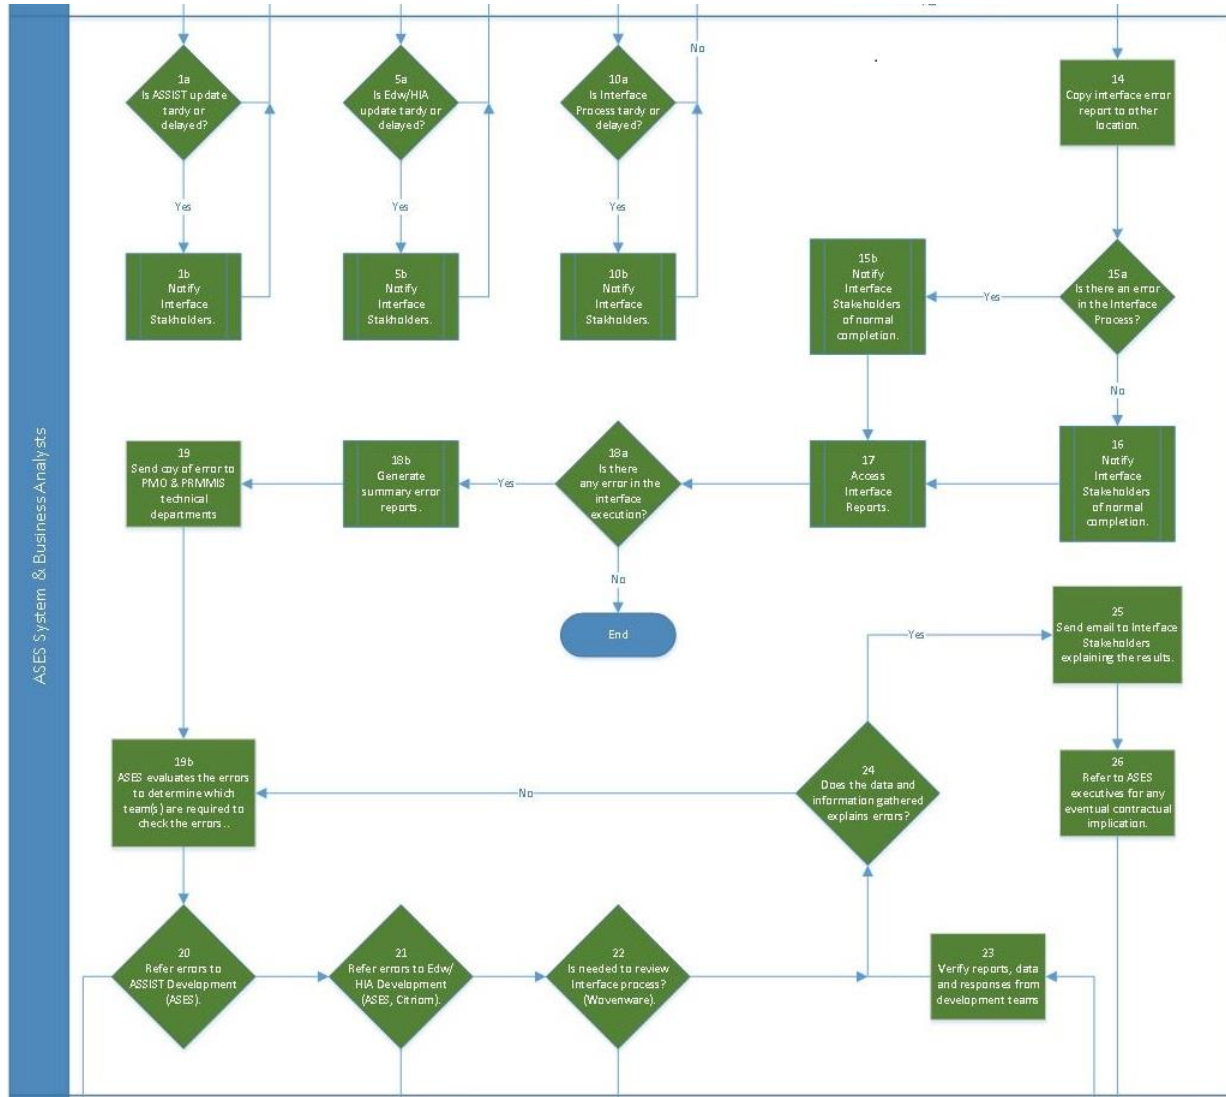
ASES System & Business Analysts

No

1a
Is ASSIST update tardy or delayed?

5a
Is Edw/HIA update tardy or delayed?

10a
Is Interface Process tardy or delayed?

14
Copy interface error report to other location.

Yes

Yes

Yes

1b
Notify Interface Stakholders.

5b
Notify Interface Stakholders.

10b
Notify Interface Stakholders.

15b
Notify Interface Stakeholders of normal completion.

Yes

15a
Is there an error in the Interface Process?

No

19
Send coy of error to PMO & PRMMIS technical departments

18b
Generate summary error reports.

Yes

18a
Is there any error in the interface execution?

17
Access Interface Reports.

16
Notify Interface Stakeholders of normal completion.

No

End

Yes

25
Send email to Interface Stakeholders explaining the results.

19b
ASES evaluates the errors to determine which team(s) are required to check the errors..

No

24
Does the data and information gathered explains errors?

26
Refer to ASES executives for any eventual contractual implication.

20
Refer errors to ASSIST Development (ASES).

21
Refer errors to Edw/ HIA Development (ASES, Citriom).

22
Is needed to review Interface process? (Wovenware).

23
Verify reports, data and responses from development teams